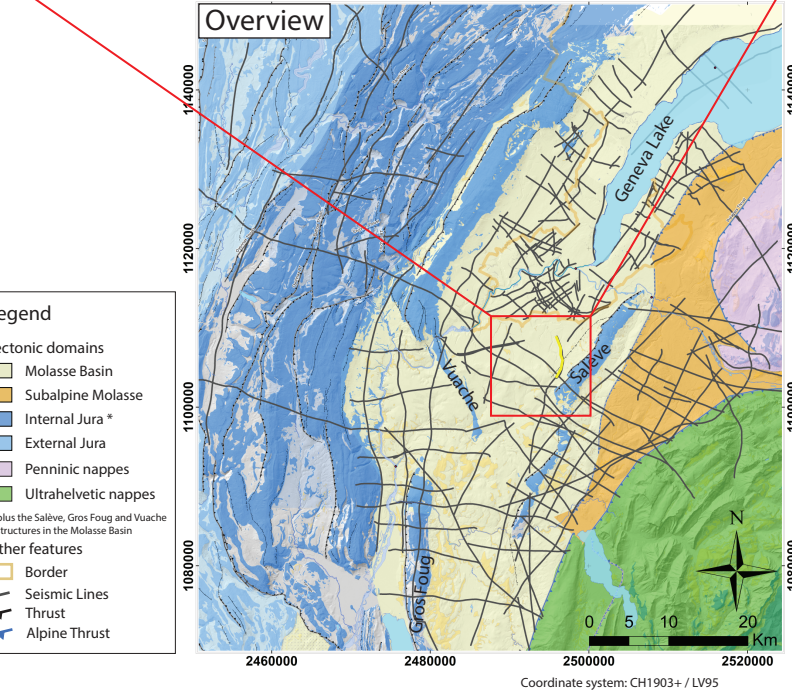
Overview

1140000
1120000
1100000
1080000

Geneva Lake
Salève
Vuache
Gros Foug

egend
ectonic domains
Molasse Basin
Subalpine Molasse
Internal Jura *
External Jura
Penninic nappes
Ultrahelvetic nappes
lus the Salève, Gros Foug and Vuache
tructures in the Molasse Basin
ther features
Border
Seismic Lines
Thrust
Alpine Thrust

N
0 5 10 20
Km

2460000
2480000
2500000
2520000

Coordinate system: CH1903+ / LV95